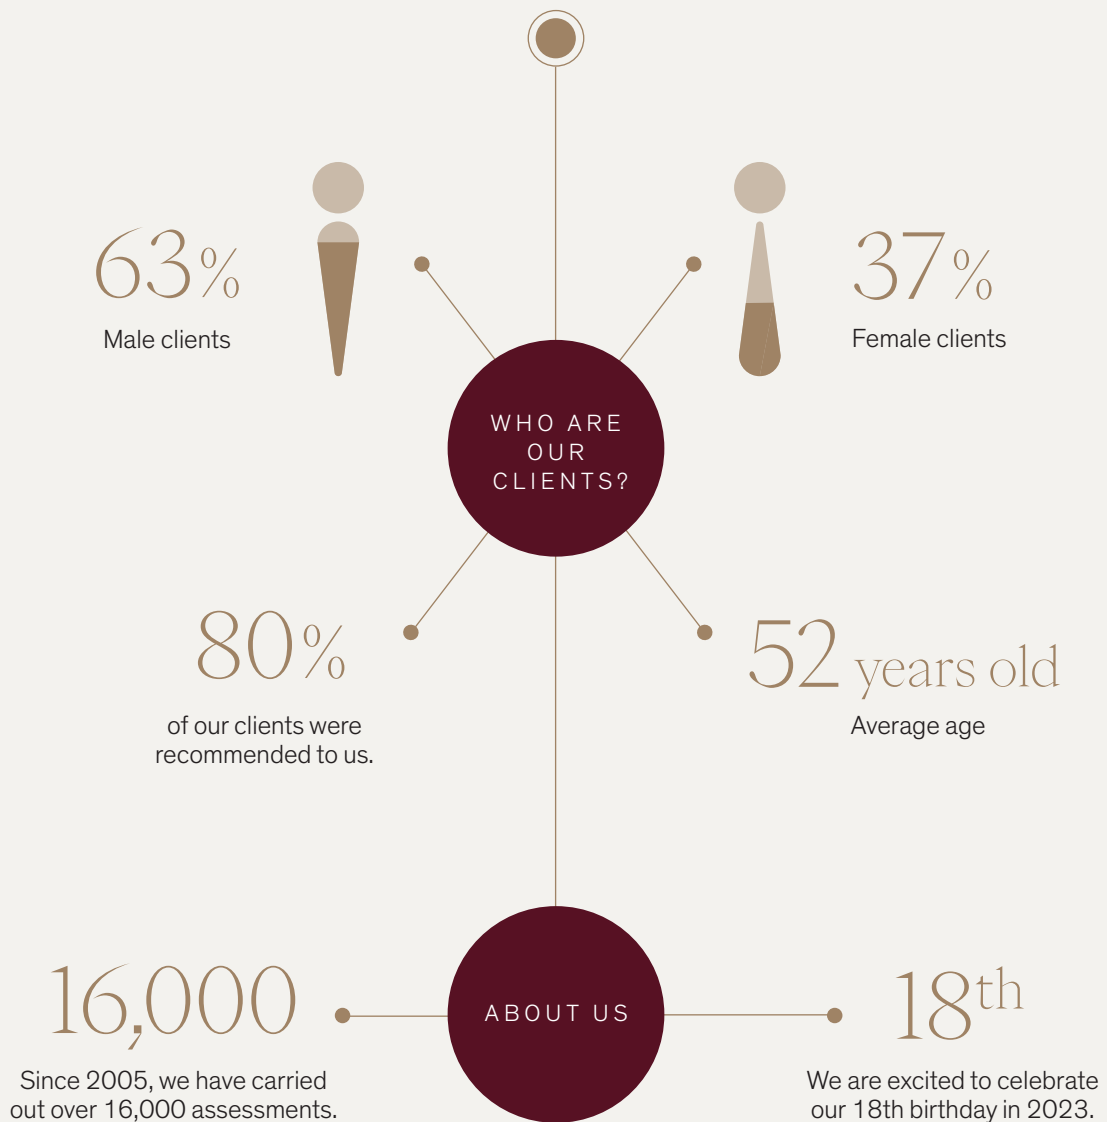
63%
Male clients

37%
Female clients

WHO ARE OUR CLIENTS?

80%
of our clients were recommended to us.

52 years old
Average age

ABOUT US

16,000
Since 2005, we have carried out over 16,000 assessments.

18th
We are excited to celebrate our 18th birthday in 2023.